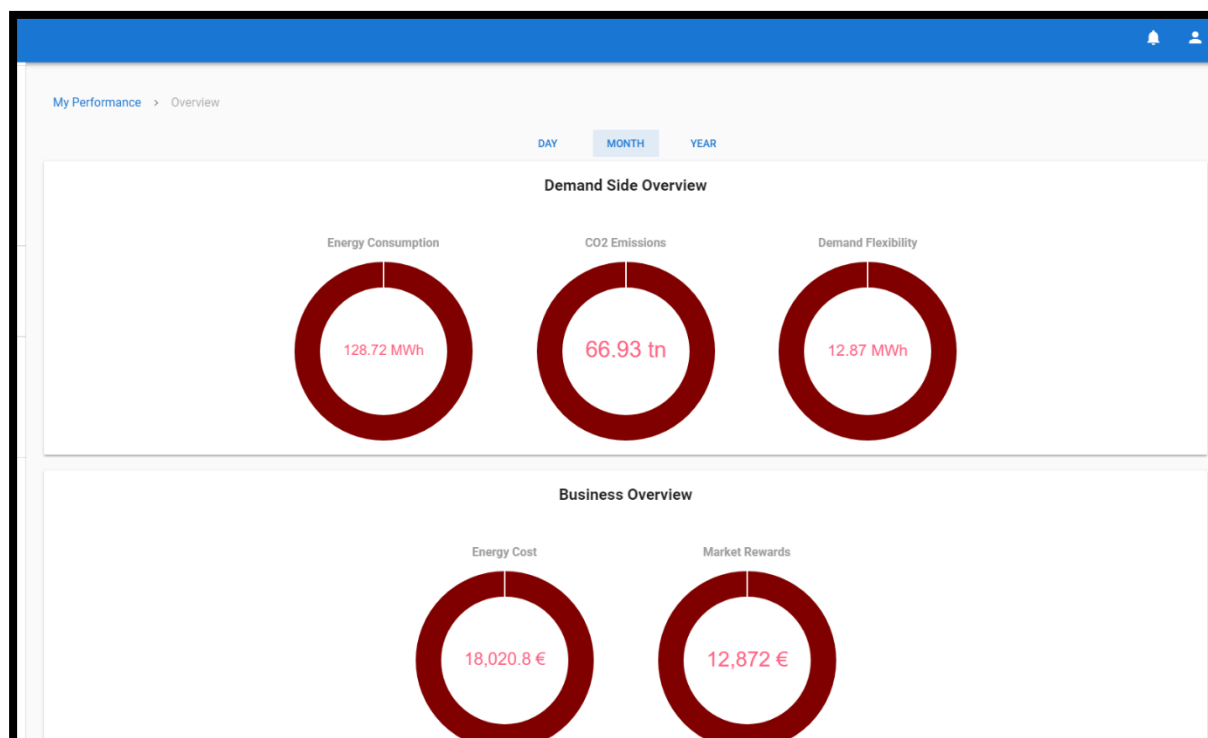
My Performance > Overview

DAY MONTH YEAR

Demand Side Overview

Energy Consumption

128.72 MWh

CO2 Emissions

66.93 tn

Demand Flexibility

12.87 MWh

Business Overview

Energy Cost

18,020.8 €

Market Rewards

12,872 €